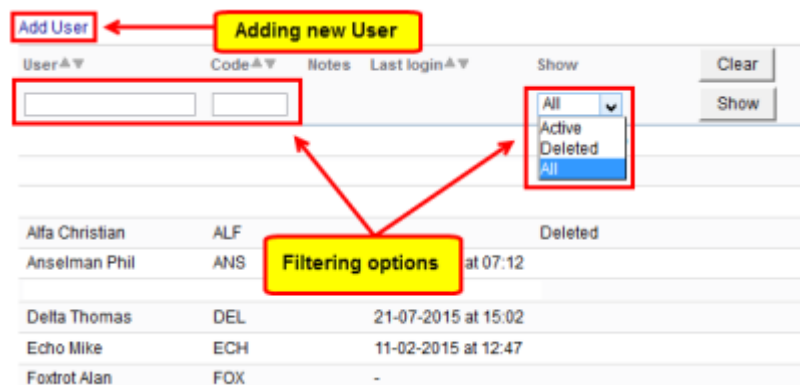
Add User

Adding new User

| User▲▼ | Code▲▼ | Notes | Last login▲▼ | Show | |
|---|---|---|---|---|---|
| | | | | All | Clear |
| | | | | Active | Show |
| | | | | Deleted | |
| | | | | All | |
| Alfa Christian | ALF | | | Deleted | |
| Anselman Phil | ANS | | at 07:12 | | |
| Delta Thomas | DEL | | 21-07-2015 at 15:02 | | |
| Echo Mike | ECH | | 11-02-2015 at 12:47 | | |
| Foxtrot Alan | FOX | | - | | |

Filtering options